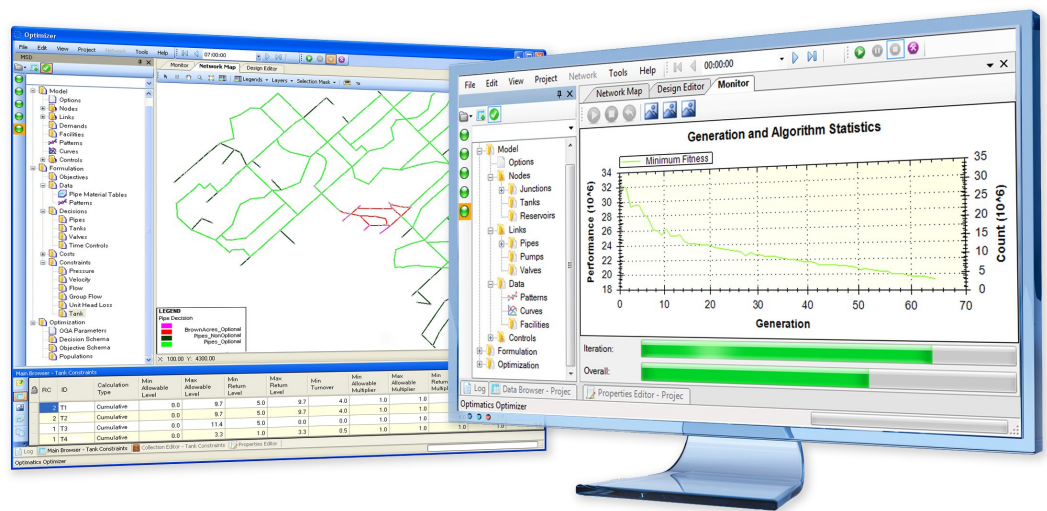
Optimizer

File Edit View Project Network Tools Help 07:00:00

MSD

Monitor Network Map Design Editor

Legends Layers Selection Mask

Model
Options
Nodes
Links
Demands
Facilities
Patterns
Curves
Controls
Formulation
Objectives
Data
Pipe Material Tables
Patterns
Decisions
Pipes
Tanks
Valves
Time Controls
Costs
Constraints
Pressure
Velocity
Flow
Group Flow
Unit Head Loss
Tank
Optimization
OGA Parameters
Decision Schema
Objective Schema
Populations

LEGEND
Pipe Decision
BrownAcres_Optional
Pipes_NonOptional
Pipes_Optional

X: 100.00 Y: 4300.00

Main Browser - Tank Constraints

| RC | ID | Calculation Type | Min Allowable Level | Max Allowable Level | Min Return Level | Max Return Level | Min Turnover | Min Allowable Multiplier | Max Allowable Multiplier | Min Return Multiplier |
|---|---|---|---|---|---|---|---|---|---|---|
| 2 | T1 | Cumulative | 0.0 | 9.7 | 5.0 | 9.7 | 4.0 | 1.0 | 1.0 | |
| 1 | T2 | Cumulative | 0.0 | 9.7 | 5.0 | 9.7 | 4.0 | 1.0 | 1.0 | |
| 1 | T3 | Cumulative | 0.0 | 11.4 | 5.0 | 0.0 | 0.0 | 1.0 | 1.0 | 1.0 |
| 1 | T4 | Cumulative | 0.0 | 3.3 | 1.0 | 3.3 | 0.5 | 1.0 | 1.0 | |

Log Main Browser - Tank Constraints Collection Editor - Tank Constraints Properties Editor

Optimatics Optimizer

File Edit View Project Network Tools Help 00:00:00

Network Map Design Editor Monitor

Model
Options
Nodes
Junctions
Tanks
Reservoirs
Links
Pipes
Pumps
Valves
Data
Patterns
Curves
Facilities
Controls
Formulation
Optimization

Generation and Algorithm Statistics

Minimum Fitness

Performance (10^6)
Count (10^6)
Generation

18 20 22 24 26 28 30 32 34
0 5 10 15 20 25 30 35
0 10 20 30 40 50 60 70

Iteration:
Overall:

Log Data Browser - Projec Properties Editor - Projec

Optimatics Optimizer